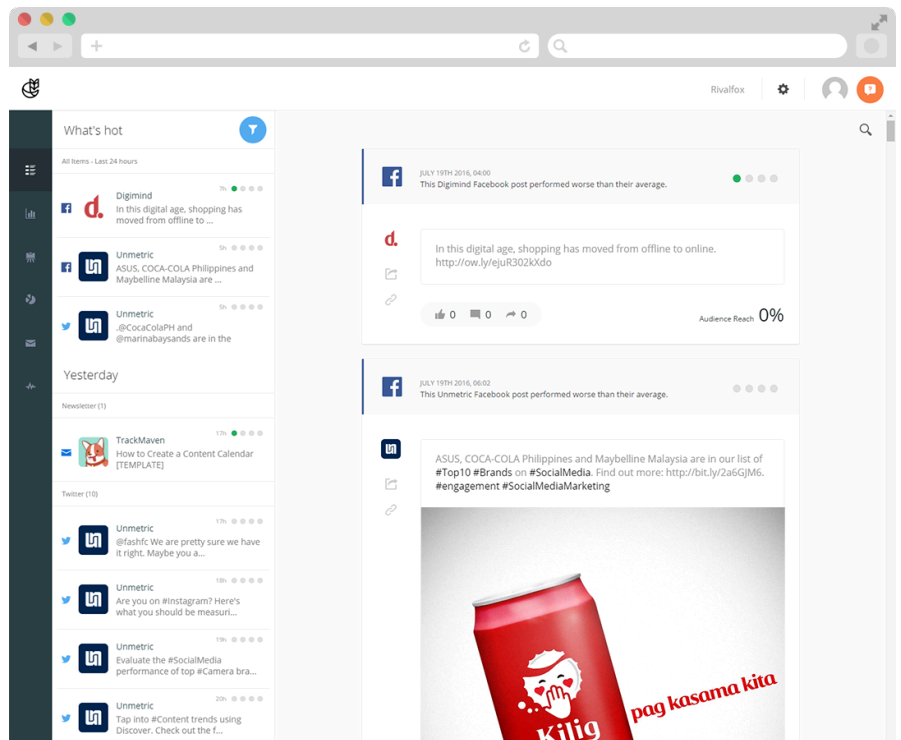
Rivalfox

What's hot

All Items - Last 24 hours

Digimind 7h
In this digital age, shopping has moved from offline to ...

Unmetric 5h
ASUS, COCA-COLA Philippines and Maybelline Malaysia are ...

Unmetric 5h
.@CocaColaPH and @marinabaysands are in the

Yesterday

Newsletter (1)

TrackMaven 17h
How to Create a Content Calendar [TEMPLATE]

Twitter (10)

Unmetric 17h
@fashfc We are pretty sure we have it right. Maybe you a...

Unmetric 18h
Are you on #Instagram? Here's what you should be measuri...

Unmetric 19h
Evaluate the #SocialMedia performance of top #Camera bra...

Unmetric 20h
Tap into #Content trends using Discover. Check out the f...

JULY 19TH 2016, 04:00
This Digimind Facebook post performed worse than their average.

In this digital age, shopping has moved from offline to online. http://ow.ly/ejuR302kXdo

0 0 0

Audience Reach 0%

JULY 19TH 2016, 06:02
This Unmetric Facebook post performed worse than their average.

ASUS, COCA-COLA Philippines and Maybelline Malaysia are in our list of #Top10 #Brands on #SocialMedia. Find out more: http://bit.ly/2a6GJM6. #engagement #SocialMediaMarketing

Kilig pag kasama kita